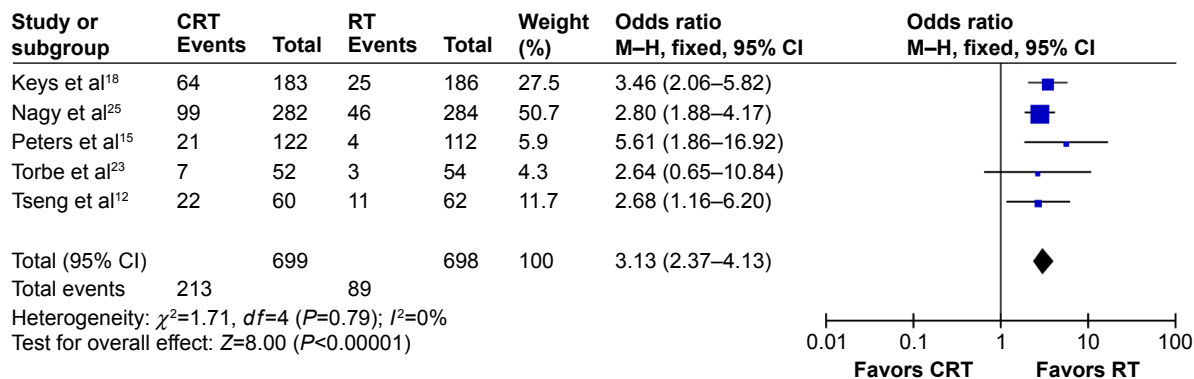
| Study or subgroup | CRT Events | Total | RT Events | Total | Weight (%) | Odds ratio M–H, fixed, 95% CI |
|---|---|---|---|---|---|---|
| Keys et al$^{18}$ | 64 | 183 | 25 | 186 | 27.5 | 3.46 (2.06–5.82) |
| Nagy et al$^{25}$ | 99 | 282 | 46 | 284 | 50.7 | 2.80 (1.88–4.17) |
| Peters et al$^{15}$ | 21 | 122 | 4 | 112 | 5.9 | 5.61 (1.86–16.92) |
| Torbe et al$^{23}$ | 7 | 52 | 3 | 54 | 4.3 | 2.64 (0.65–10.84) |
| Tseng et al$^{12}$ | 22 | 60 | 11 | 62 | 11.7 | 2.68 (1.16–6.20) |
| Total (95% CI) | | 699 | | 698 | 100 | 3.13 (2.37–4.13) |
| Total events | 213 | | 89 | | | |

Heterogeneity: $\chi^2$=1.71, $df$=4 ($P$=0.79); $I^2$=0%
Test for overall effect: $Z$=8.00 ($P$<0.00001)

Odds ratio
M–H, fixed, 95% CI

0.01 0.1 1 10 100

Favors CRT Favors RT